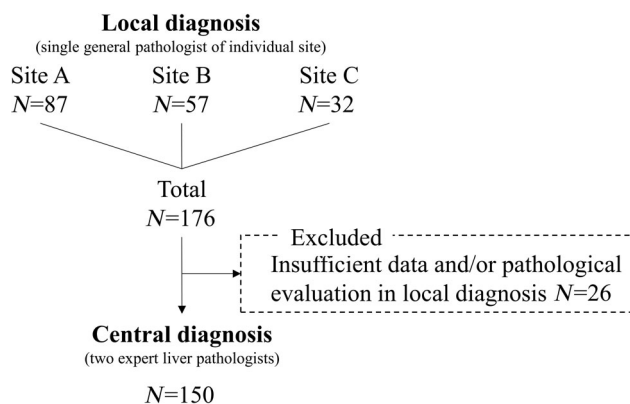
Local diagnosis
(single general pathologist of individual site)

Site A
$N$=87

Site B
$N$=57

Site C
$N$=32

Total
$N$=176

Excluded
Insufficient data and/or pathological evaluation in local diagnosis $N$=26

Central diagnosis
(two expert liver pathologists)

$N$=150